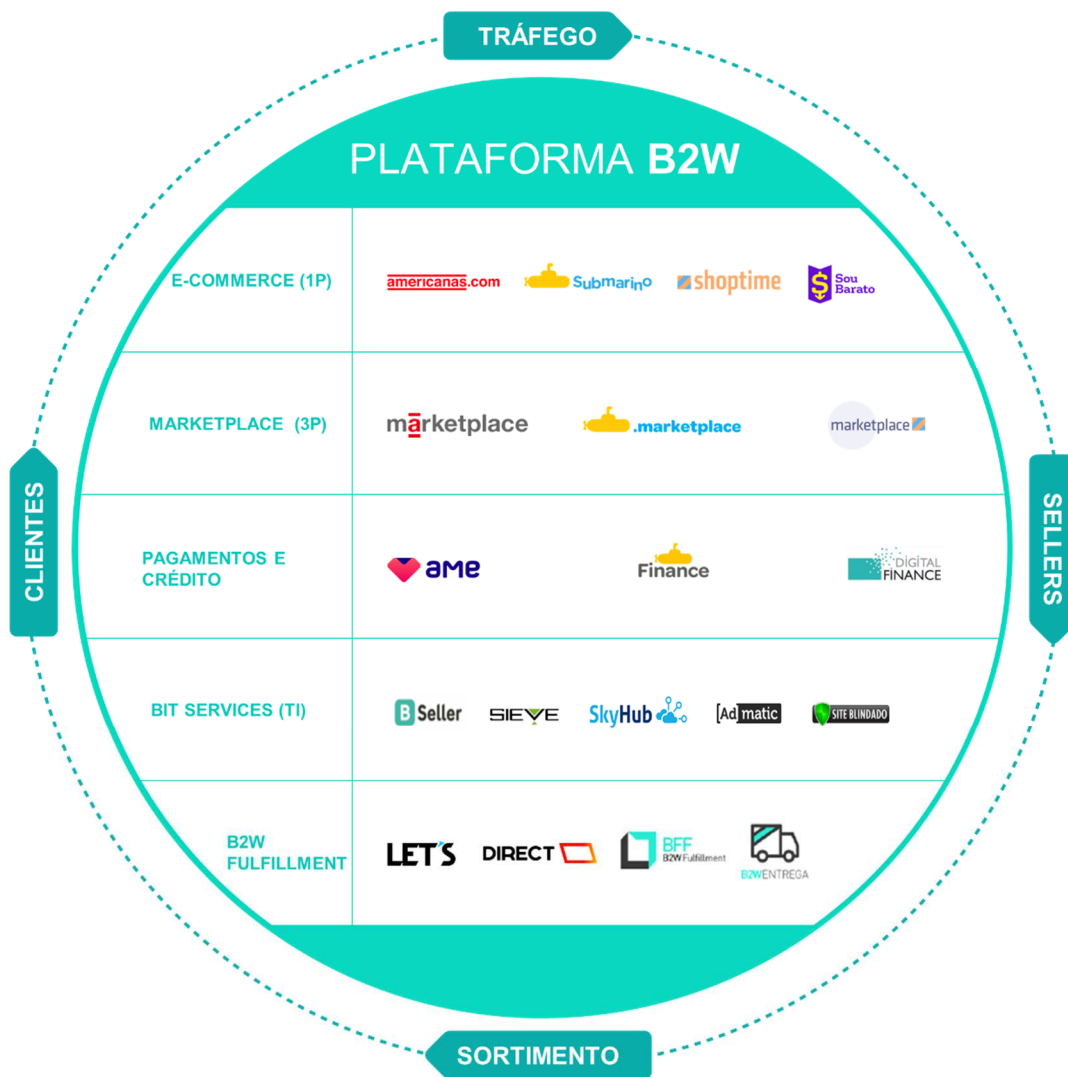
TRÁFEGO

CLIENTES

SELLERS

SORTIMENTO

PLATAFORMA B2W

| | |
|---|---|
| E-COMMERCE (1P) | americanas.com Submarino shoptime Sou Barato |
| MARKETPLACE (3P) | marketplace .marketplace marketplace |
| PAGAMENTOS E CRÉDITO | ame Finance DIGITAL FINANCE |
| BIT SERVICES (TI) | B Seller SIEVE SkyHub [Ad]matic SITE BLINDADO |
| B2W FULFILLMENT | LET'S DIRECT BFF B2W Fulfillment B2W ENTREGA |